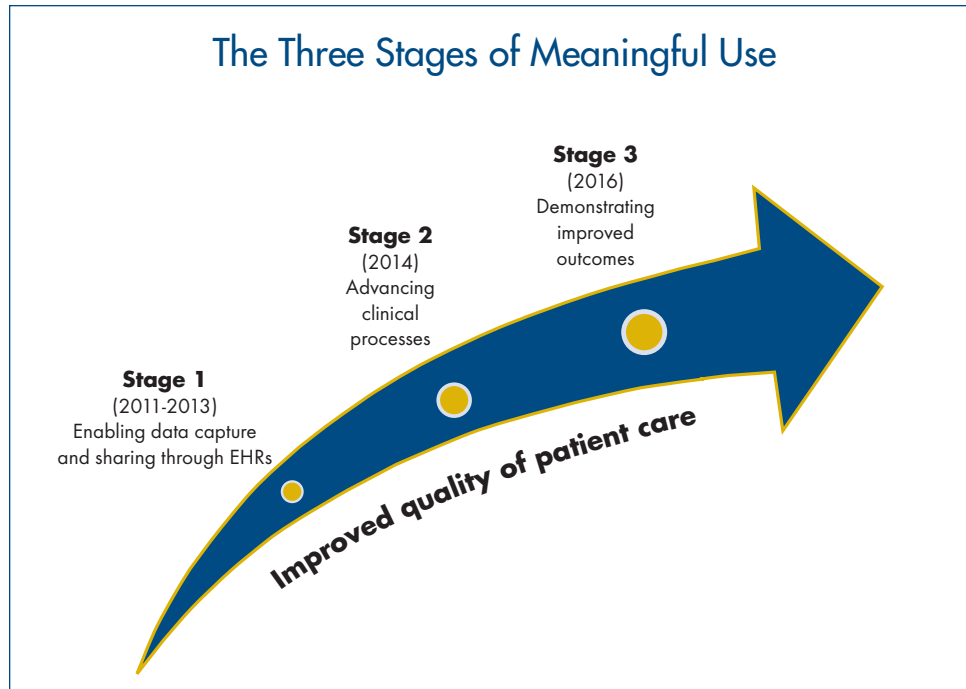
The Three Stages of Meaningful Use

Stage 1
(2011-2013)
Enabling data capture and sharing through EHRs

Stage 2
(2014)
Advancing clinical processes

Stage 3
(2016)
Demonstrating improved outcomes

Improved quality of patient care